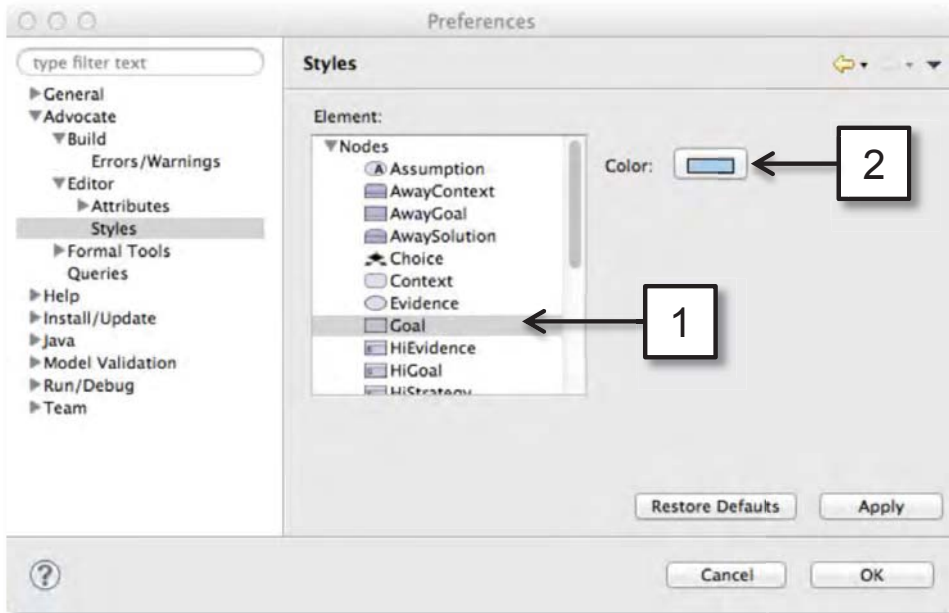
Preferences

type filter text

General
Advocate
Build
Errors/Warnings
Editor
Attributes
Styles
Formal Tools
Queries
Help
Install/Update
Java
Model Validation
Run/Debug
Team

Styles

Element:

Nodes
Assumption
AwayContext
AwayGoal
AwaySolution
Choice
Context
Evidence
Goal
HiEvidence
HiGoal
HiStrategy

Color:

2

1

Restore Defaults

Apply

?

Cancel

OK